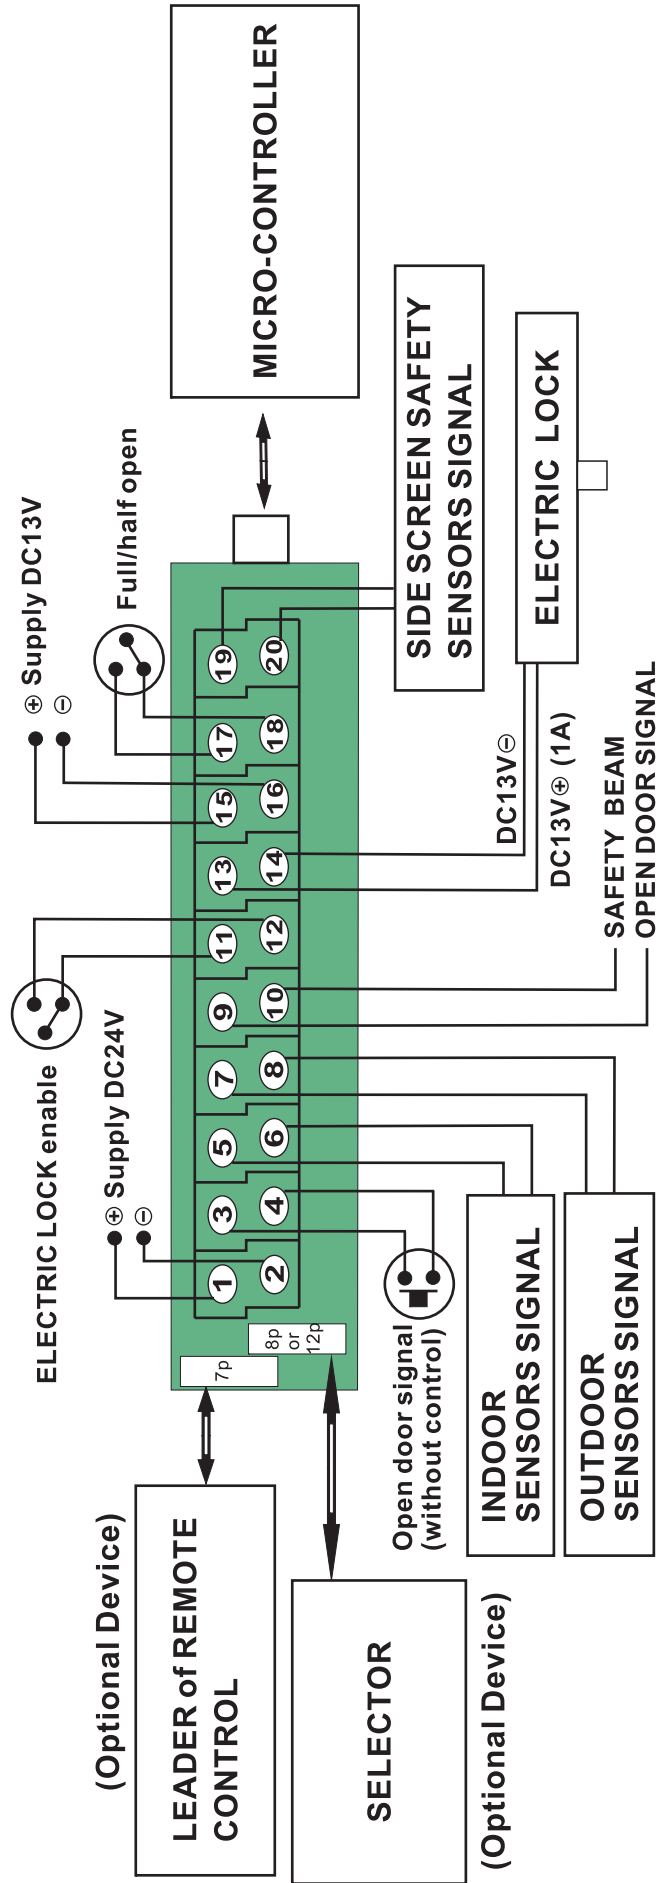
MICRO-CONTROLLER

SIDE SCREEN SAFETY SENSORS SIGNAL

ELECTRIC LOCK

Full/half open

⊕ Supply DC13V
⊖

19
20
17
18
15
16
13
14
11
12
9
10
7
8
5
6
3
4
1
2

DC13V⊖
DC13V⊕ (1A)

SAFETY BEAM
OPEN DOOR SIGNAL

ELECTRIC LOCK enable

⊕ Supply DC24V
⊖

8p
or
12p

7p

Open door signal
(without control)

INDOOR
SENSORS SIGNAL

OUTDOOR
SENSORS SIGNAL

(Optional Device)
LEADER of REMOTE
CONTROL

SELECTOR
(Optional Device)